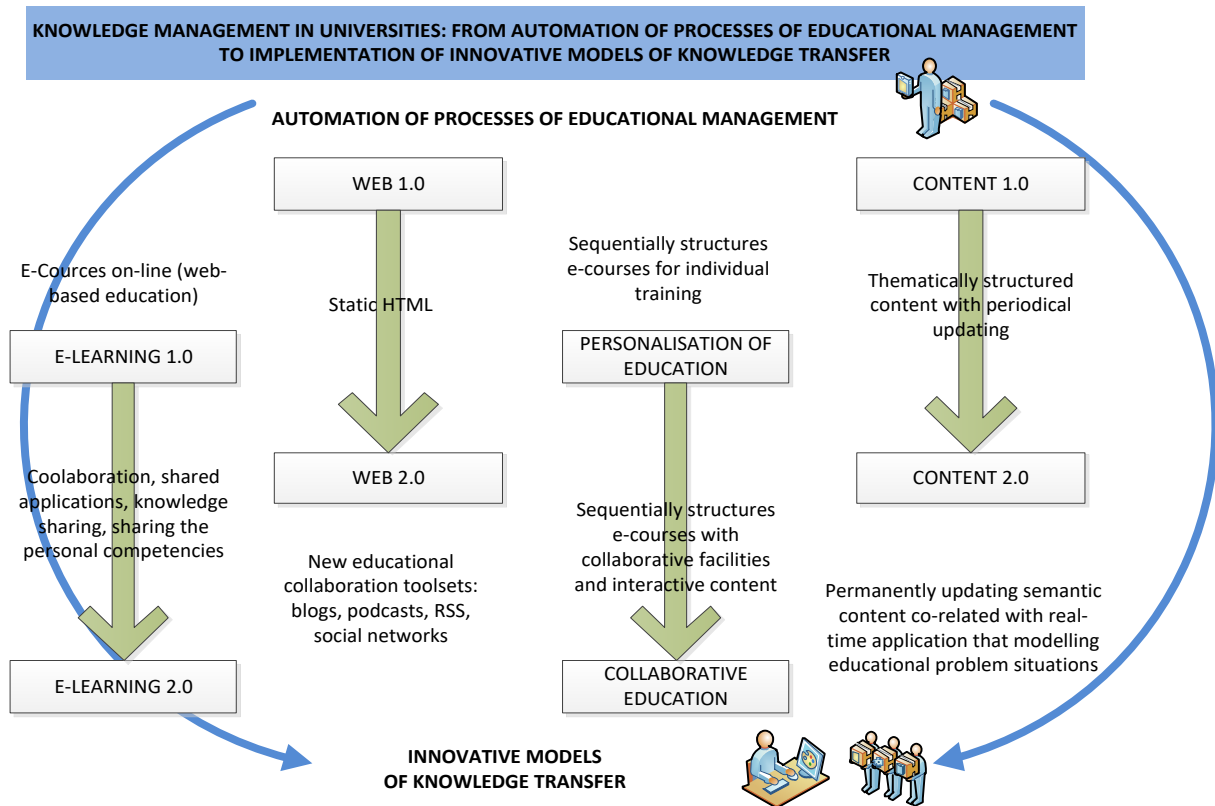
KNOWLEDGE MANAGEMENT IN UNIVERSITIES: FROM AUTOMATION OF PROCESSES OF EDUCATIONAL MANAGEMENT TO IMPLEMENTATION OF INNOVATIVE MODELS OF KNOWLEDGE TRANSFER

AUTOMATION OF PROCESSES OF EDUCATIONAL MANAGEMENT

E-Cources on-line (web-based education)

E-LEARNING 1.0

Coolaboration, shared applications, knowledge sharing, sharing the personal competencies

E-LEARNING 2.0

WEB 1.0

Static HTML

WEB 2.0

New educational collaboration toolsets: blogs, podcasts, RSS, social networks

Sequentially structures e-courses for individual training

PERSONALISATION OF EDUCATION

Sequentially structures e-courses with collaborative facilities and interactive content

COLLABORATIVE EDUCATION

CONTENT 1.0

Thematically structured content with periodical updating

CONTENT 2.0

Permanently updating semantic content co-related with real-time application that modelling educational problem situations

INNOVATIVE MODELS OF KNOWLEDGE TRANSFER